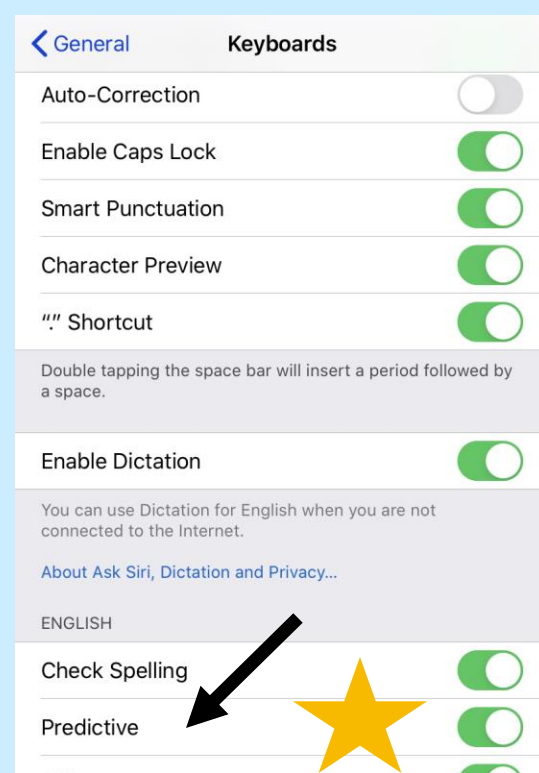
General

Keyboards

Auto-Correction

Enable Caps Lock

Smart Punctuation

Character Preview

“.” Shortcut

Double tapping the space bar will insert a period followed by a space.

Enable Dictation

You can use Dictation for English when you are not connected to the Internet.

About Ask Siri, Dictation and Privacy...

ENGLISH

Check Spelling

Predictive